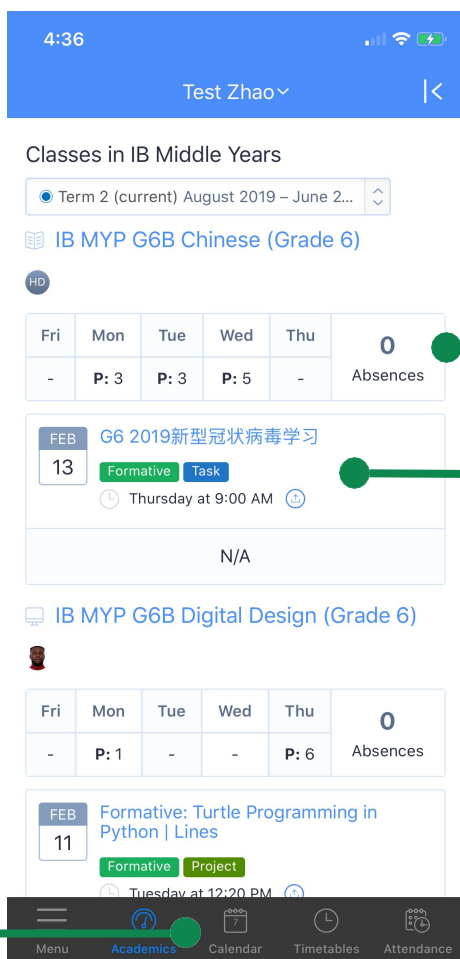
4:36

Test Zhao

Classes in IB Middle Years

Term 2 (current) August 2019 – June 2...

IB MYP G6B Chinese (Grade 6)

HD

| Fri | Mon | Tue | Wed | Thu | 0 Absences |
|---|---|---|---|---|---|
| - | P: 3 | P: 3 | P: 5 | - | |

FEB 13

G6 2019新型冠状病毒学习

Formative Task

Thursday at 9:00 AM

N/A

IB MYP G6B Digital Design (Grade 6)

| Fri | Mon | Tue | Wed | Thu | 0 Absences |
|---|---|---|---|---|---|
| - | P: 1 | - | - | P: 6 | |

FEB 11

Formative: Turtle Programming in Python | Lines

Formative Project

Tuesday at 12:20 PM

Menu Academics Calendar Timetables Attendance